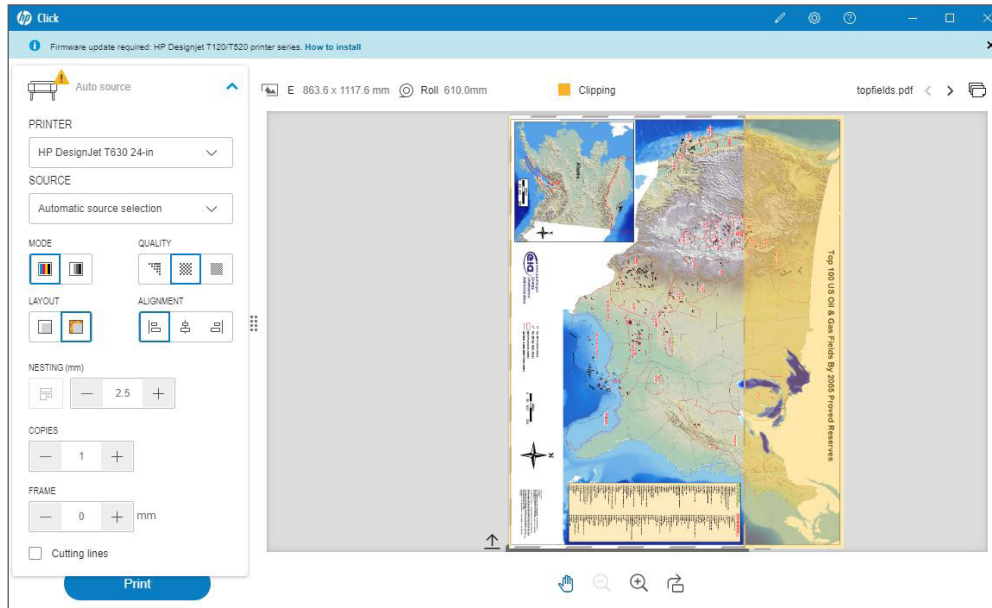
Click

Firmware update required: HP Designjet T120/T520 printer series. How to install

Auto source

PRINTER

HP DesignJet T630 24-in

SOURCE

Automatic source selection

MODE

QUALITY

LAYOUT

ALIGNMENT

NESTING (mm)

2.5

COPIES

1

FRAME

0

mm

Cutting lines

Print

E 863.6 x 1117.6 mm Roll 610.0mm

Clipping

topfields.pdf

Alaska

eia

Top 100 US Oil & Gas Fields By 2006 Proved Reserves

N